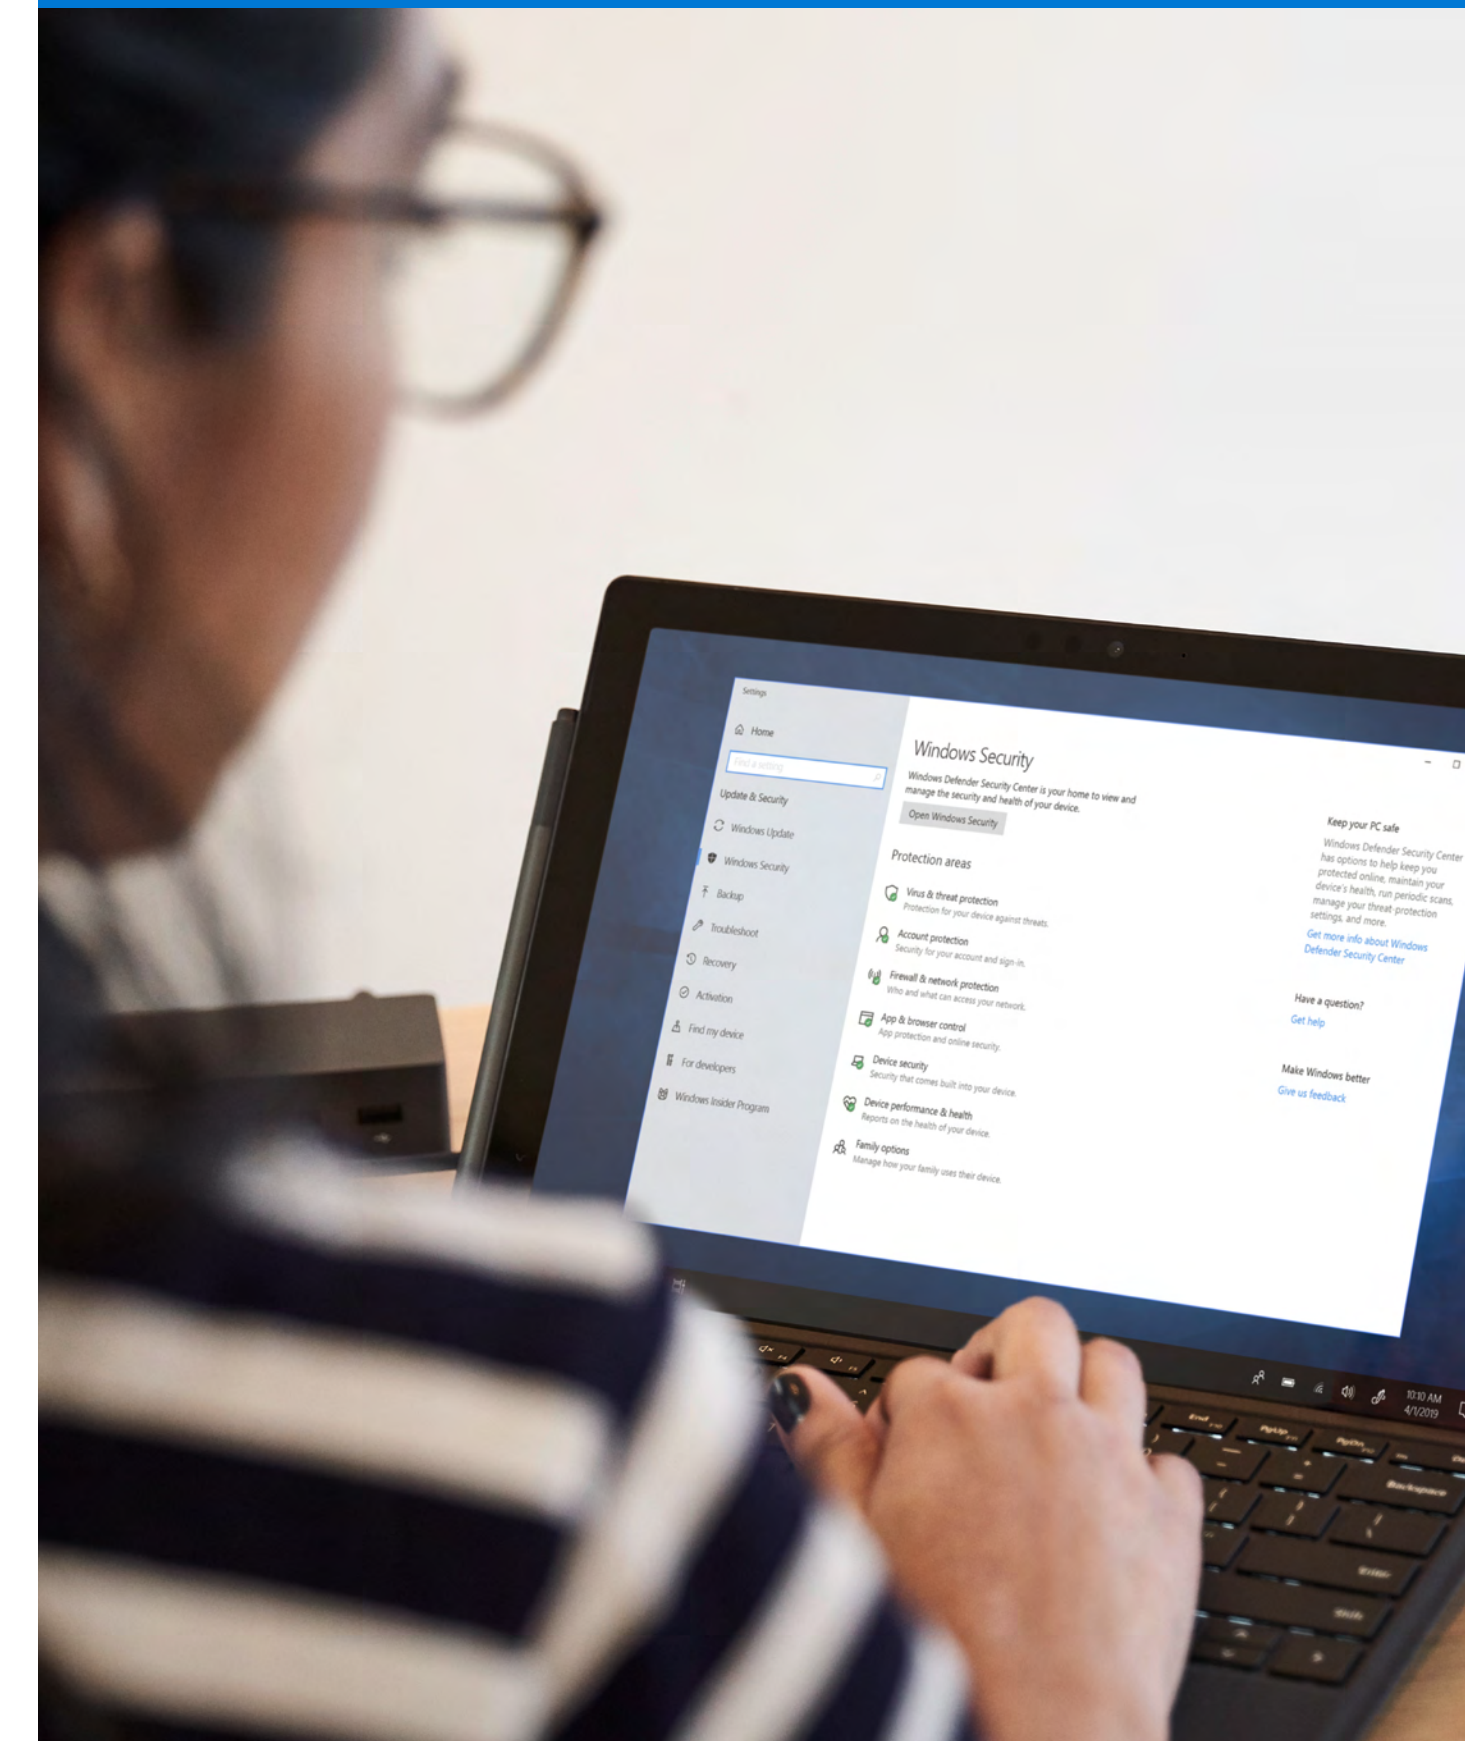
Settings

Home

Find a setting

Update & Security

Windows Update

Windows Security

Backup

Troubleshoot

Recovery

Activation

Find my device

For developers

Windows Insider Program

Windows Security

Windows Defender Security Center is your home to view and manage the security and health of your device.

Open Windows Security

Protection areas

Virus & threat protection
Protection for your device against threats.

Account protection
Security for your account and sign-in.

Firewall & network protection
Who and what can access your network.

App & browser control
App protection and online security.

Device security
Security that comes built into your device.

Device performance & health
Reports on the health of your device.

Family options
Manage how your family uses their device.

Keep your PC safe

Windows Defender Security Center has options to help keep you protected online, maintain your device's health, run periodic scans, manage your threat-protection settings, and more.

Get more info about Windows Defender Security Center

Have a question?

Get help

Make Windows better

Give us feedback

10:10 AM
4/1/2019